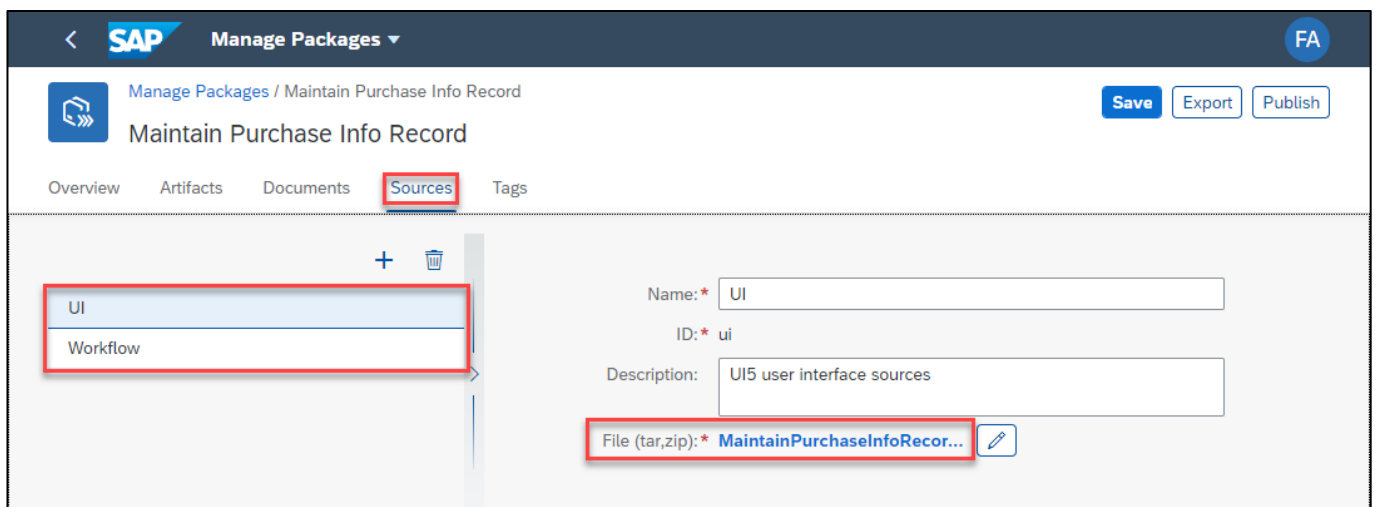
SAP Manage Packages

FA

Manage Packages / Maintain Purchase Info Record

Maintain Purchase Info Record

Save Export Publish

Overview Artifacts Documents Sources Tags

UI
Workflow

Name:* UI

ID:* ui

Description: UI5 user interface sources

File (tar,zip):* MaintainPurchaseInfoRecor...